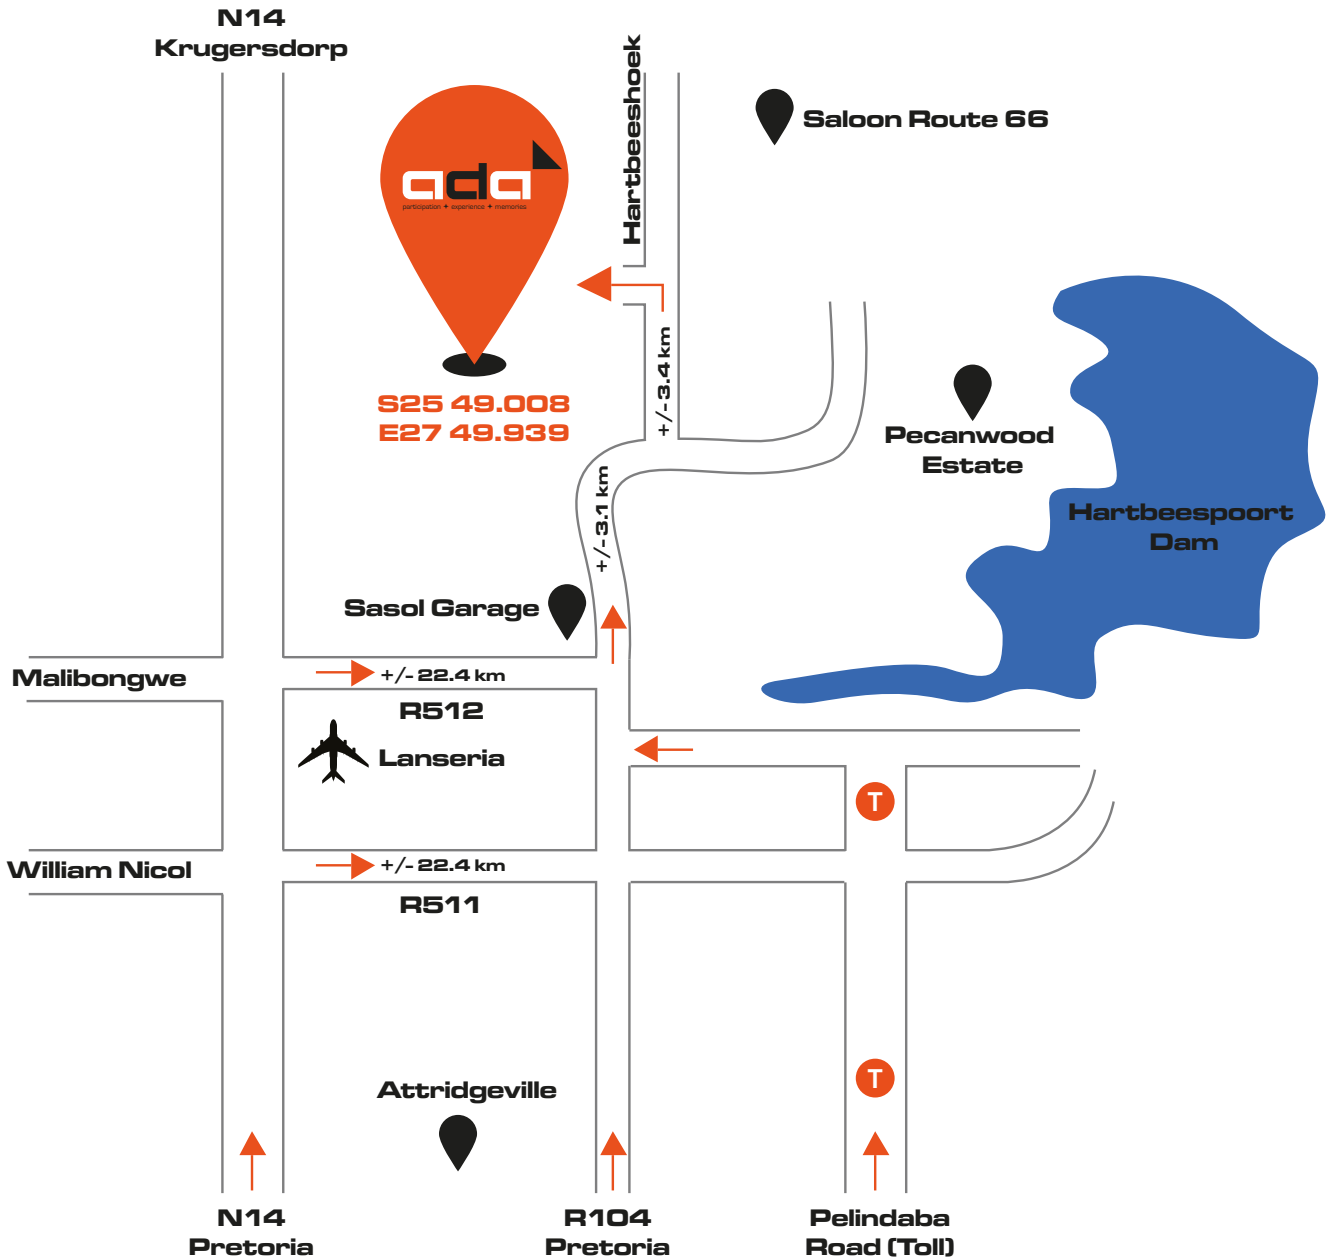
N14
Krugersdorp

ada
participation • experience • memories

S25 49.008
E27 49.939

Hartbeeshoek

Saloon Route 66

+/- 3.4 km

Pecanwood Estate

Hartbeespoort Dam

+/- 3.1 km

Sasol Garage

Malibongwe

+/- 22.4 km

R512

Lanseria

T

William Nicol

+/- 22.4 km

R511

Attridgeville

T

N14
Pretoria

R104
Pretoria

Pelindaba
Road (Toll)